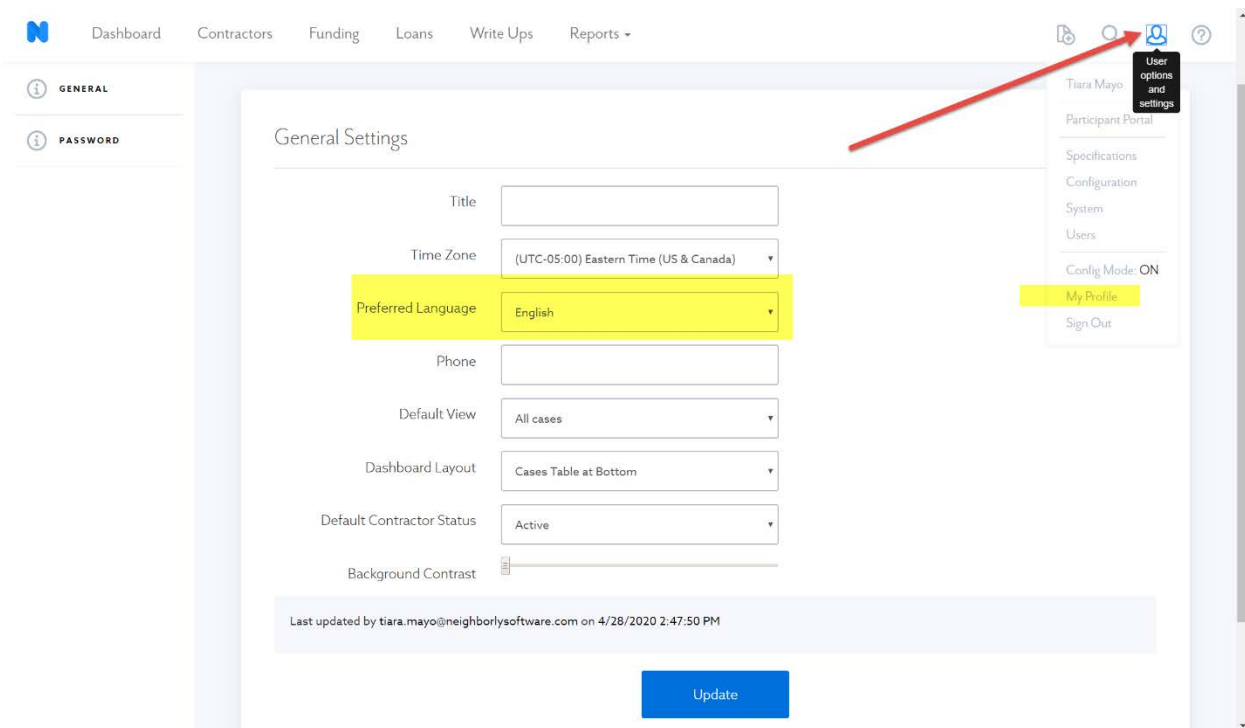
Dashboard Contractors Funding Loans Write Ups Reports

User options and settings

GENERAL

PASSWORD

General Settings

Title

Time Zone (UTC-05:00) Eastern Time (US & Canada)

Preferred Language English

Phone

Default View All cases

Dashboard Layout Cases Table at Bottom

Default Contractor Status Active

Background Contrast

Last updated by tiara.mayo@neighborlysoftware.com on 4/28/2020 2:47:50 PM

Update

Tiara Mayo

Participant Portal

Specifications

Configuration

System

Users

Config Mode: ON

My Profile

Sign Out